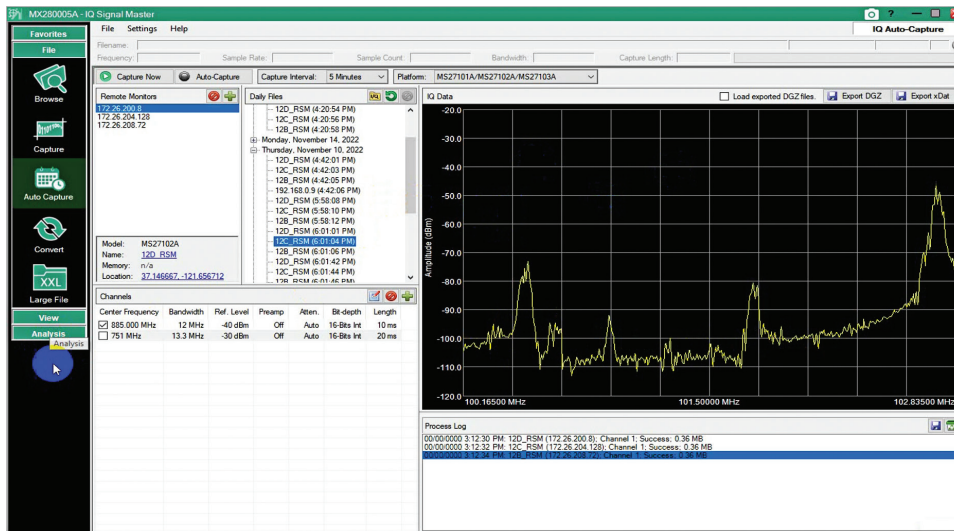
MX280005A - IQ Signal Master

File Settings Help

IQ Auto-Capture

Favorites
File
Browse
Capture
Auto Capture
Convert
XXL
Large File
View
Analysis
Analysis

Filename:
Frequency: Sample Rate: Sample Count: Bandwidth: Capture Length:

Capture Now Auto-Capture Capture Interval: 5 Minutes Platform: MS27101A/MS27102A/MS27103A

Remote Monitors
172.26.200.8
172.26.204.128
172.26.208.72

Model: MS27102A
Name: 12D_RSM
Memory: n/a
Location: 37.146667, -121.656712

Daily Files
12D_RSM (4:20:54 PM)
12C_RSM (4:20:56 PM)
12B_RSM (4:20:58 PM)
Monday, November 14, 2022
Thursday, November 10, 2022
12D_RSM (4:42:01 PM)
12C_RSM (4:42:03 PM)
12B_RSM (4:42:05 PM)
192.168.0.9 (4:42:06 PM)
12D_RSM (5:58:08 PM)
12C_RSM (5:58:10 PM)
12B_RSM (5:58:12 PM)
12D_RSM (6:01:01 PM)
12C_RSM (6:01:04 PM)
12B_RSM (6:01:06 PM)
12D_RSM (6:01:42 PM)
12C_RSM (6:01:44 PM)
12B_RSM (6:01:46 PM)

IQ Data
Load exported DGZ files. Export DGZ Export xDat

-20.0
-30.0
-40.0
-50.0
-60.0
-70.0
-80.0
-90.0
-100.0
-110.0
-120.0
Amplitude (dBm)
100.16500 MHz 101.50000 MHz 102.83500 MHz

Channels

| Center Frequency | Bandwidth | Ref. Level | Preamp | Atten. | Bit-depth | Length |
|---|---|---|---|---|---|---|
| 885.000 MHz | 12 MHz | -40 dBm | Off | Auto | 16-Bits Int | 10 ms |
| 751 MHz | 13.3 MHz | -30 dBm | Off | Auto | 16-Bits Int | 20 ms |

Process Log
00/00/0000 3:12:30 PM: 12D_RSM (172.26.200.8); Channel 1: Success; 0.36 MB
00/00/0000 3:12:32 PM: 12C_RSM (172.26.204.128); Channel 1: Success; 0.36 MB
00/00/0000 3:12:34 PM: 12B_RSM (172.26.208.72); Channel 1: Success; 0.36 MB